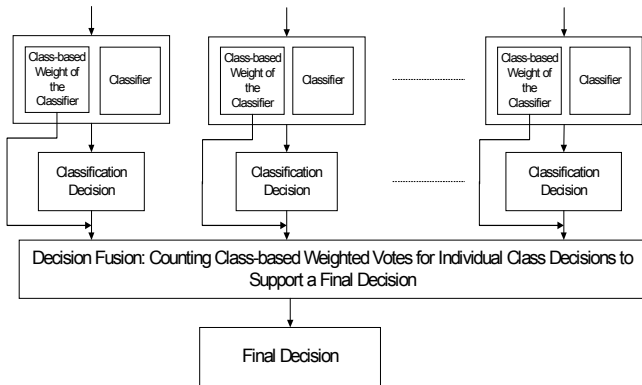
Class-based Weight of the Classifier

Classifier

Classification Decision

Class-based Weight of the Classifier

Classifier

Classification Decision

Class-based Weight of the Classifier

Classifier

Classification Decision

Decision Fusion: Counting Class-based Weighted Votes for Individual Class Decisions to Support a Final Decision

Final Decision